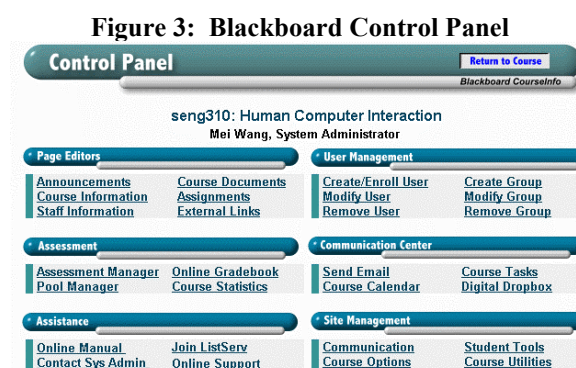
Figure 3: Blackboard Control Panel

Control Panel

Return to Course

Blackboard CourseInfo

seng310: Human Computer Interaction
Mei Wang, System Administrator

Page Editors

Announcements
Course Information
Staff Information

Course Documents
Assignments
External Links

User Management

Create/Enroll User
Modify User
Remove User

Create Group
Modify Group
Remove Group

Assessment

Assessment Manager
Pool Manager

Online Gradebook
Course Statistics

Communication Center

Send Email
Course Calendar

Course Tasks
Digital Dropbox

Assistance

Online Manual
Contact Sys Admin

Join ListServ
Online Support

Site Management

Communication
Course Options

Student Tools
Course Utilities